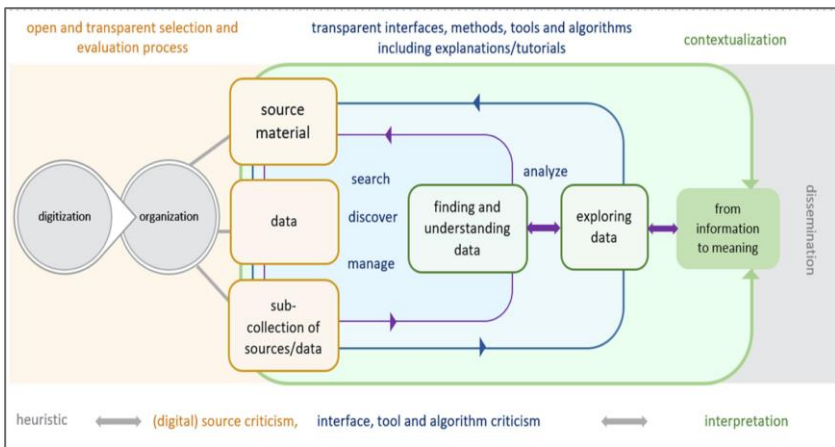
open and transparent selection and evaluation process

transparent interfaces, methods, tools and algorithms including explanations/tutorials

contextualization

digitization

organization

source material

data

sub-collection of sources/data

search

discover

manage

analyze

finding and understanding data

exploring data

from information to meaning

dissemination

heuristic

(digital) source criticism,

interface, tool and algorithm criticism

interpretation